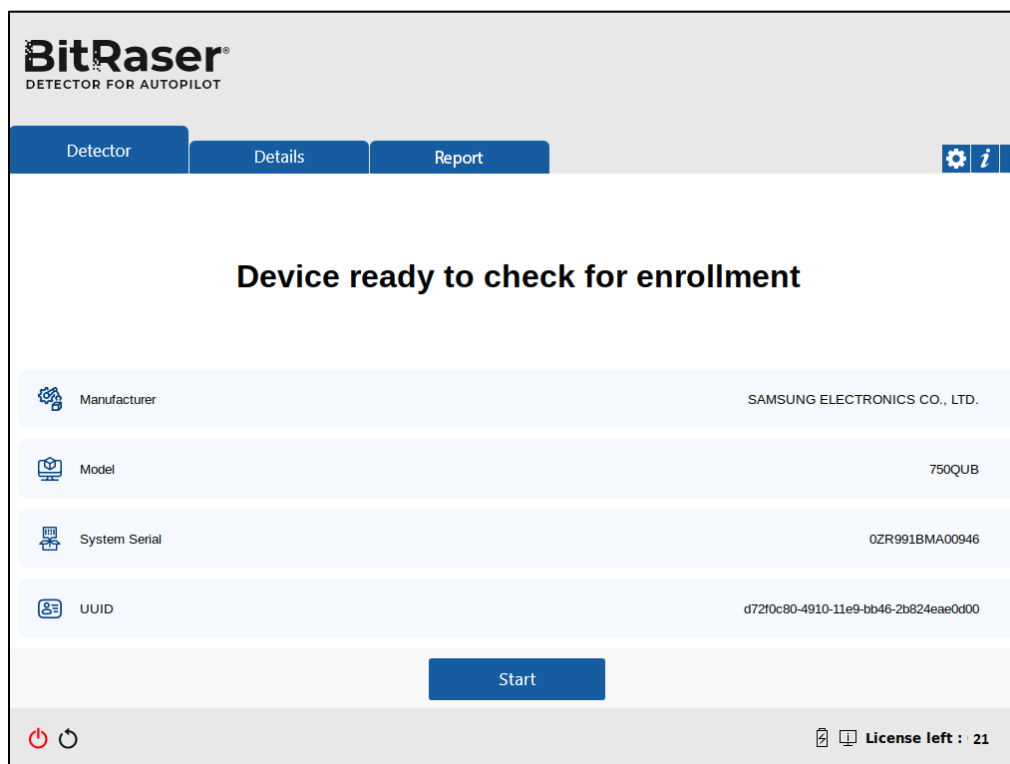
BitRaser®
DETECTOR FOR AUTOPILOT

Detector
Details
Report

Device ready to check for enrollment

| Manufacturer | SAMSUNG ELECTRONICS CO., LTD. |
|---|---|
| Model | 750QUB |
| System Serial | 0ZR991BMA00946 |
| UUID | d72f0c80-4910-11e9-bb46-2b824eae0d00 |

Start

License left : 21